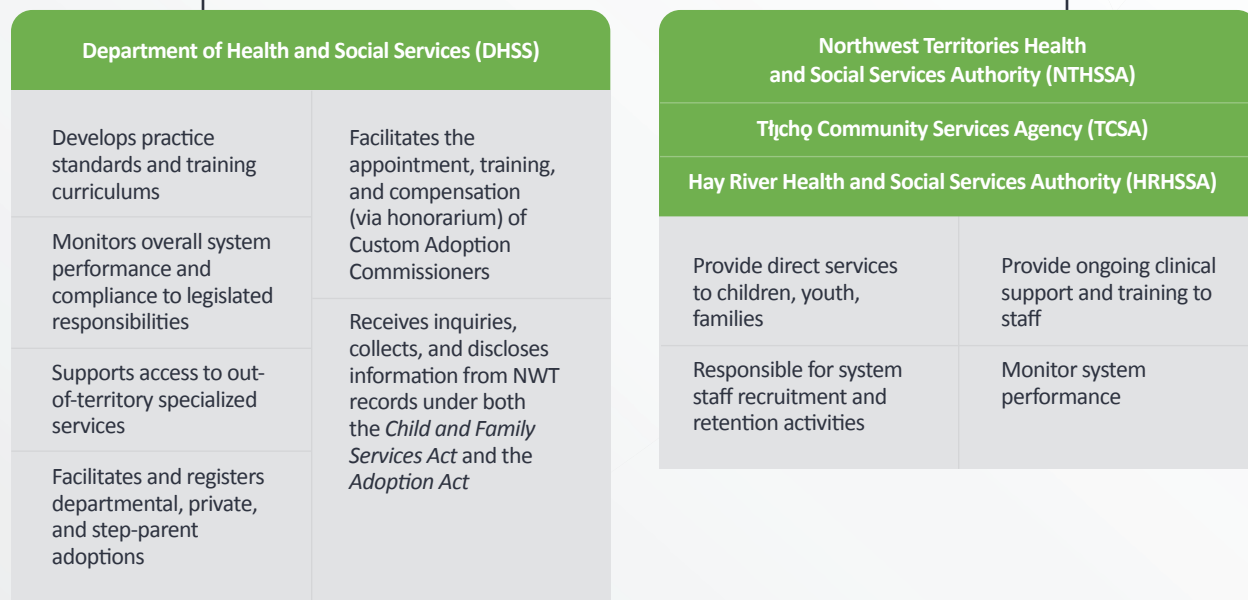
Department of Health and Social Services (DHSS)

Develops practice standards and training curriculums

Monitors overall system performance and compliance to legislated responsibilities

Supports access to out-of-territory specialized services

Facilitates and registers departmental, private, and step-parent adoptions

Facilitates the appointment, training, and compensation (via honorarium) of Custom Adoption Commissioners

Receives inquiries, collects, and discloses information from NWT records under both the *Child and Family Services Act* and the *Adoption Act*

Northwest Territories Health and Social Services Authority (NTHSSA)

Tłı̨chǫ Community Services Agency (TCSA)

Hay River Health and Social Services Authority (HRHSSA)

Provide direct services to children, youth, families

Provide ongoing clinical support and training to staff

Responsible for system staff recruitment and retention activities

Monitor system performance